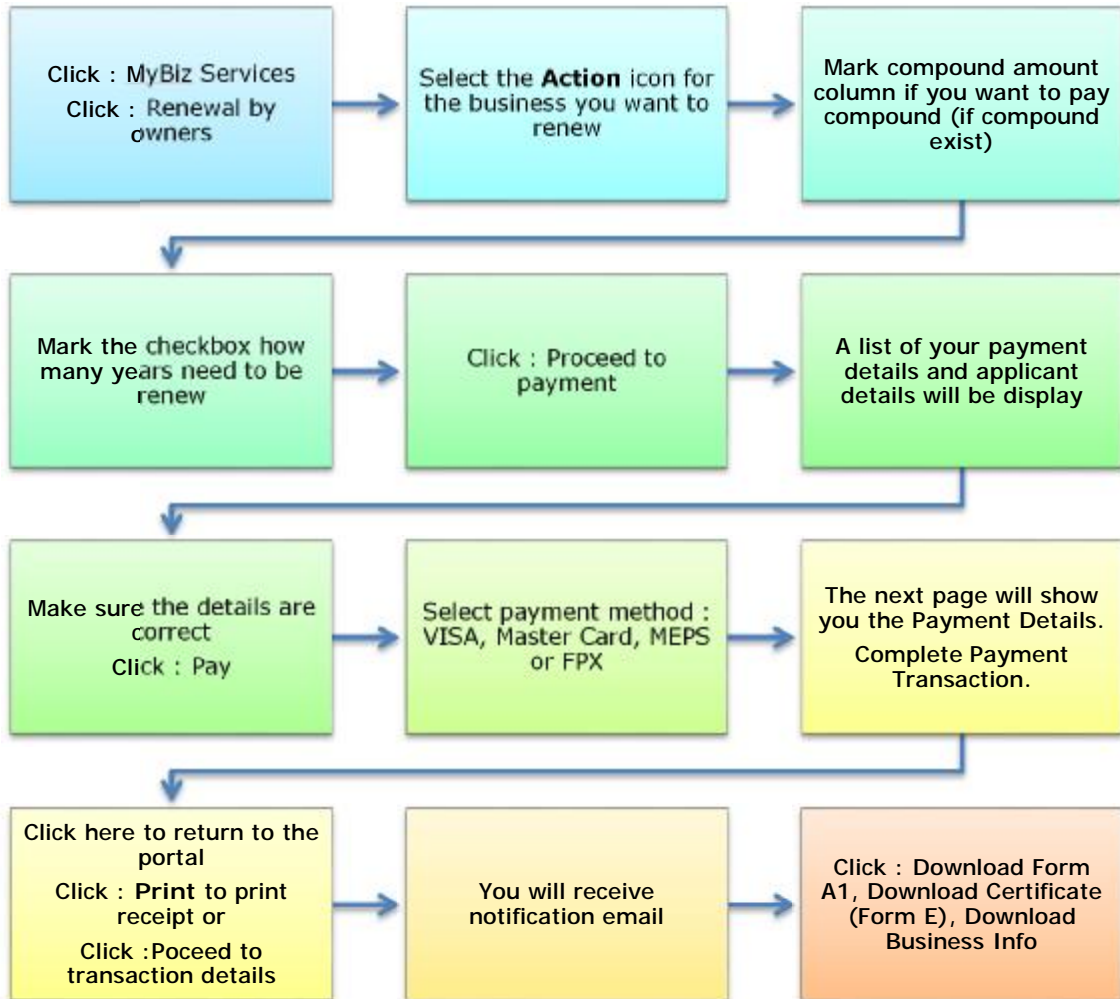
Click : MyBiz Services

Click : Renewal by owners

Select the **Action** icon for the business you want to renew

Mark compound amount column if you want to pay compound (if compound exist)

Mark the checkbox how many years need to be renew

Click : Proceed to payment

A list of your payment details and applicant details will be display

Make sure the details are correct

Click : Pay

Select payment method : VISA, Master Card, MEPS or FPX

The next page will show you the Payment Details.

Complete Payment Transaction.

Click here to return to the portal

Click : **Print** to print receipt or

Click :Poceed to transaction details

You will receive notification email

Click : Download Form A1, Download Certificate (Form E), Download Business Info